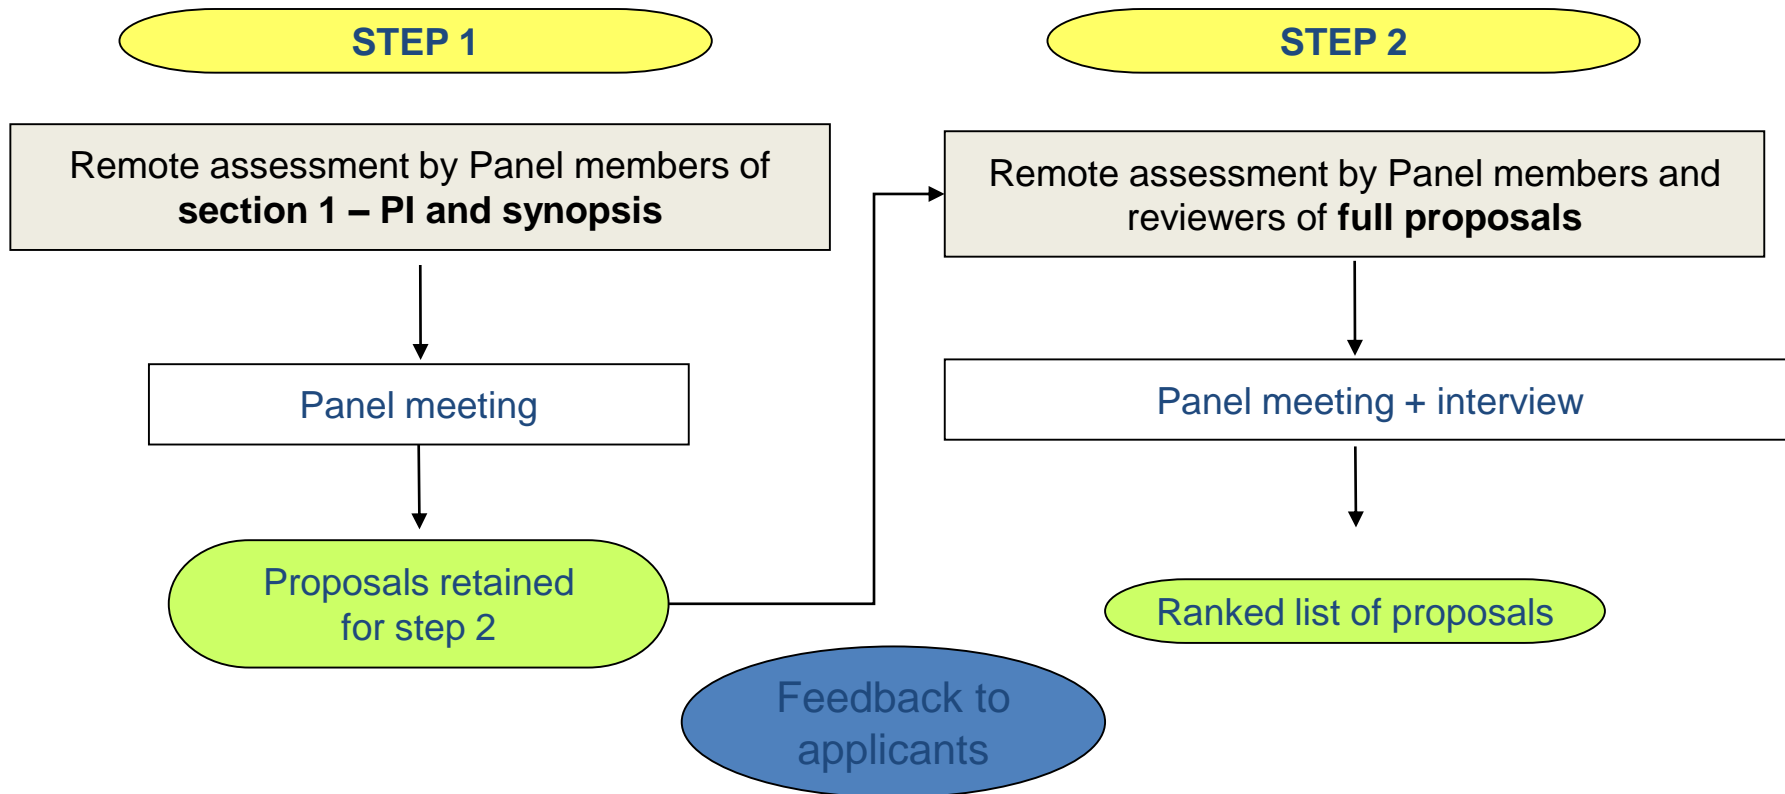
STEP 1

STEP 2

Remote assessment by Panel members of section 1 – PI and synopsis

Panel meeting

Proposals retained for step 2

Remote assessment by Panel members and reviewers of full proposals

Panel meeting + interview

Ranked list of proposals

Feedback to applicants